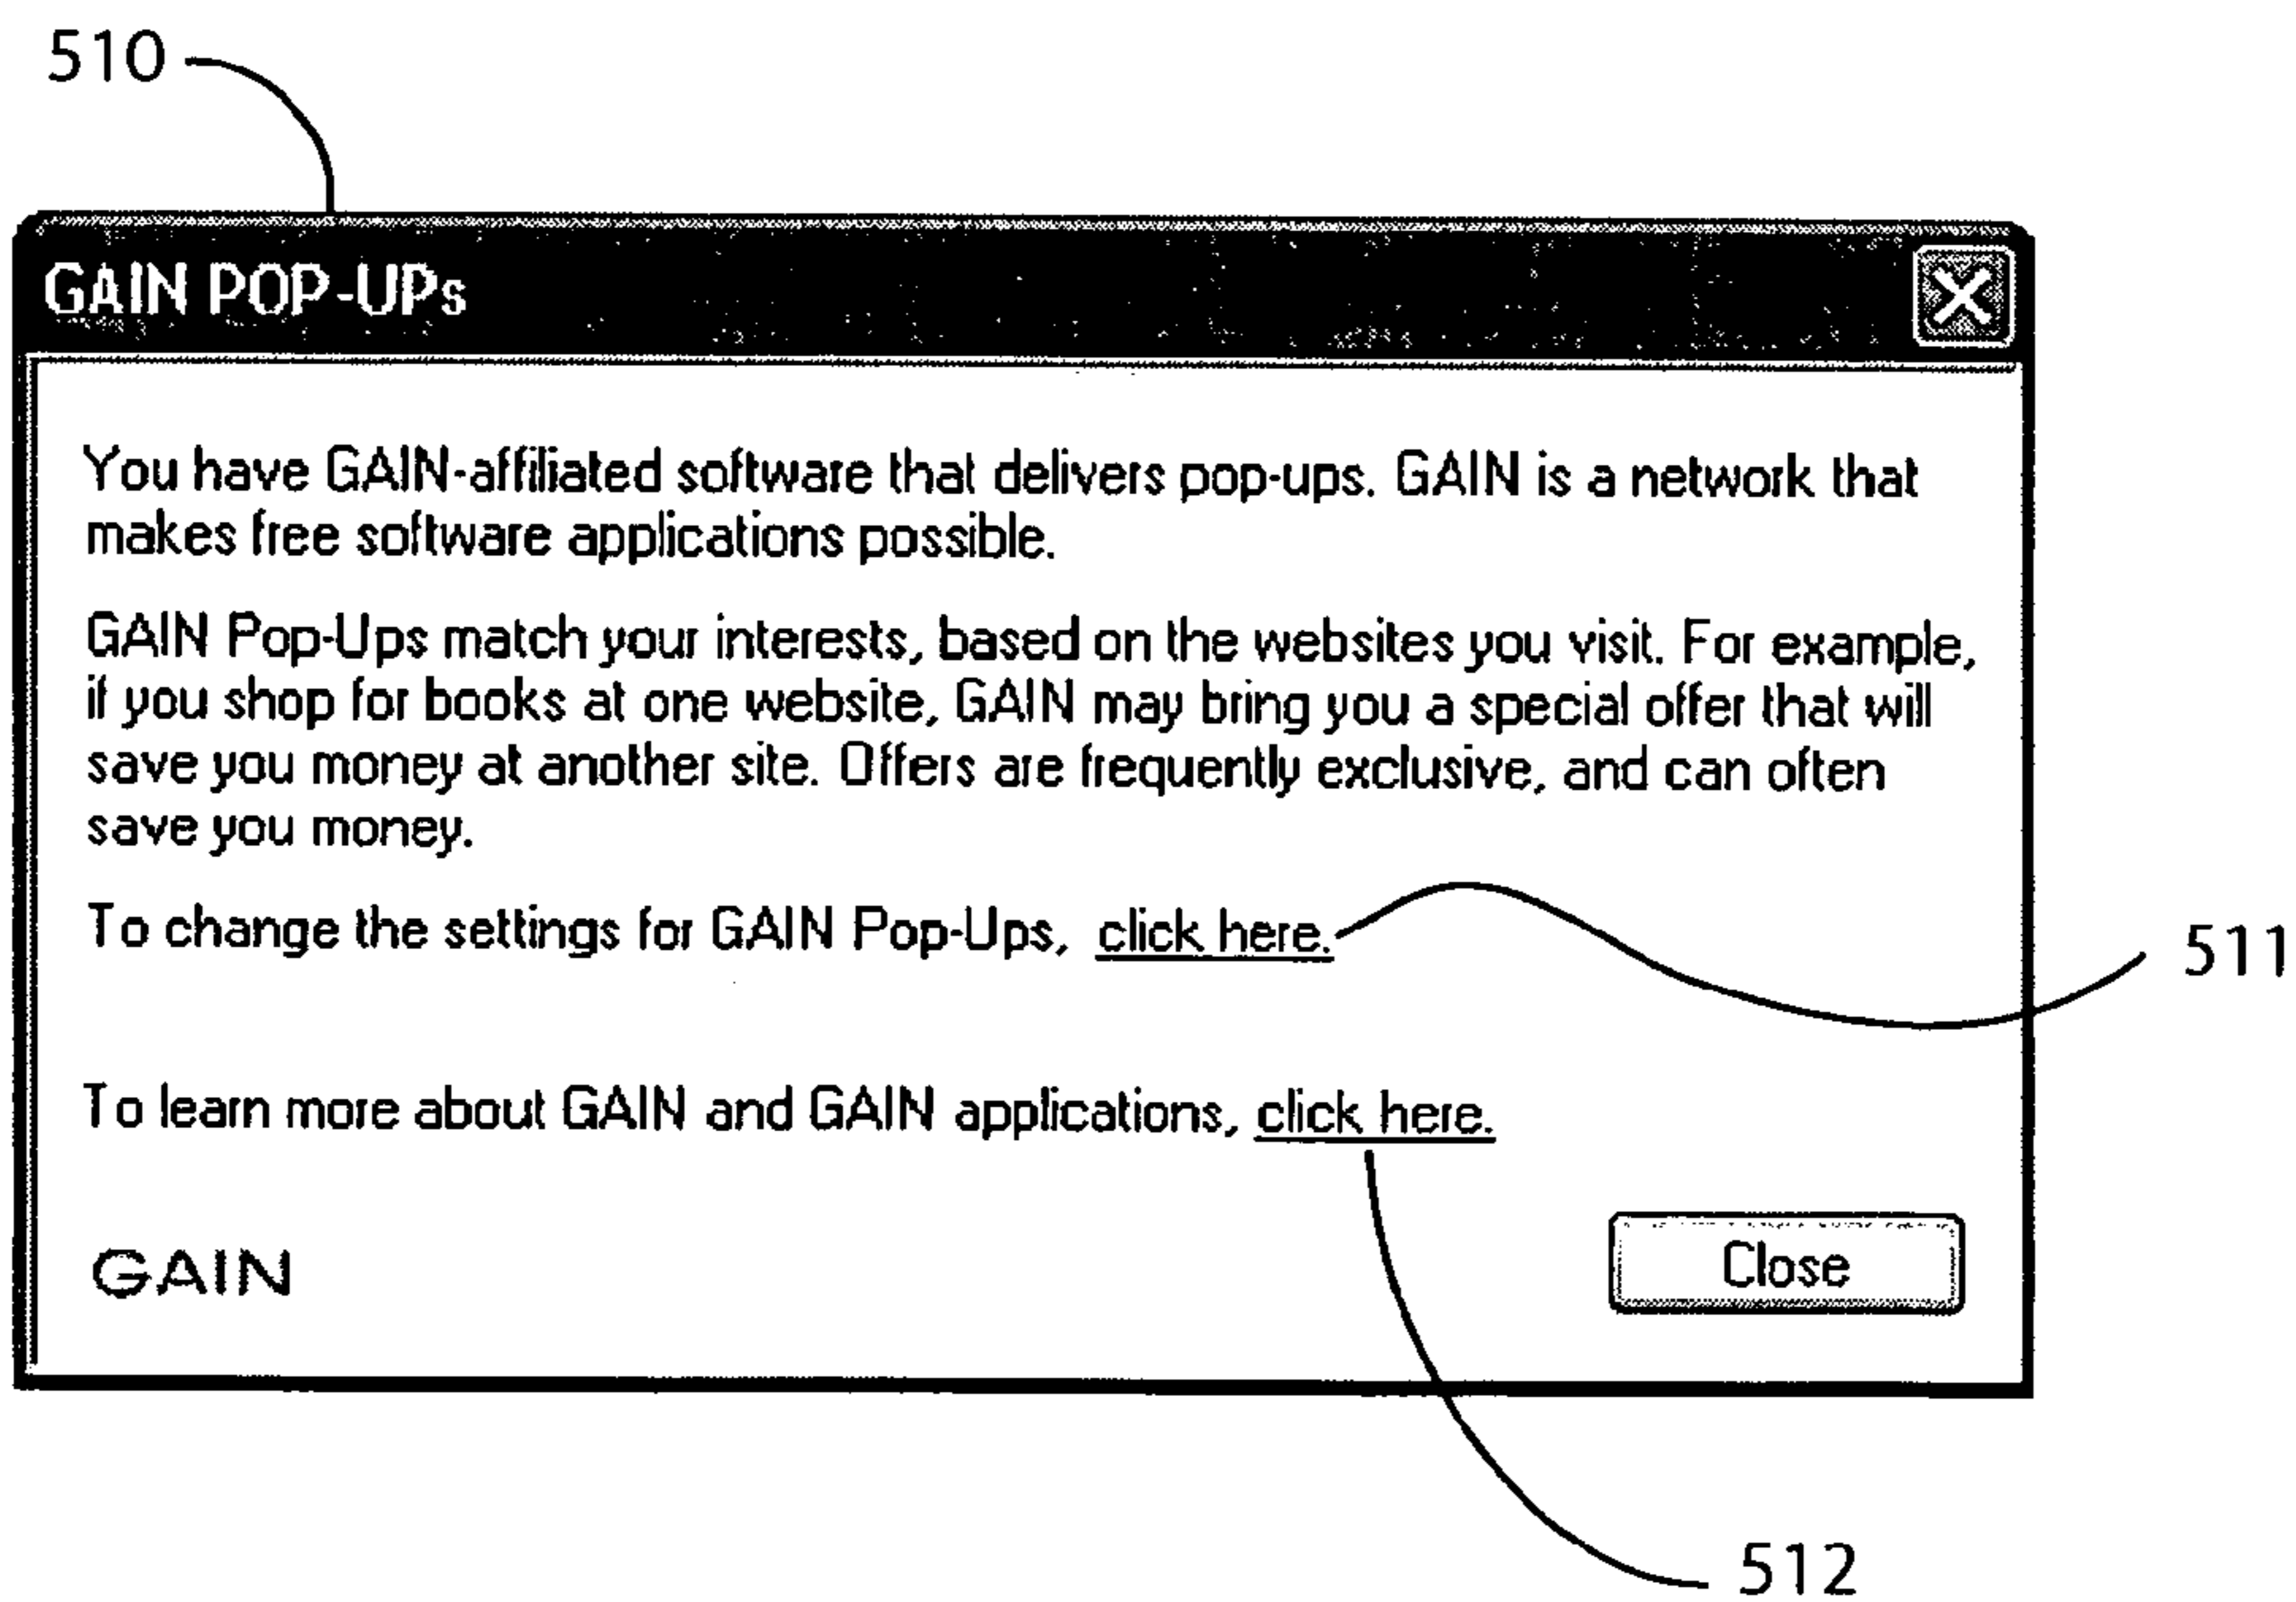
510

GAIN POP-UPs

You have GAIN-affiliated software that delivers pop-ups. GAIN is a network that makes free software applications possible.

GAIN Pop-Ups match your interests, based on the websites you visit. For example, if you shop for books at one website, GAIN may bring you a special offer that will save you money at another site. Offers are frequently exclusive, and can often save you money.

To change the settings for GAIN Pop-Ups, click here.

511

To learn more about GAIN and GAIN applications, click here.

GAIN

Close

512